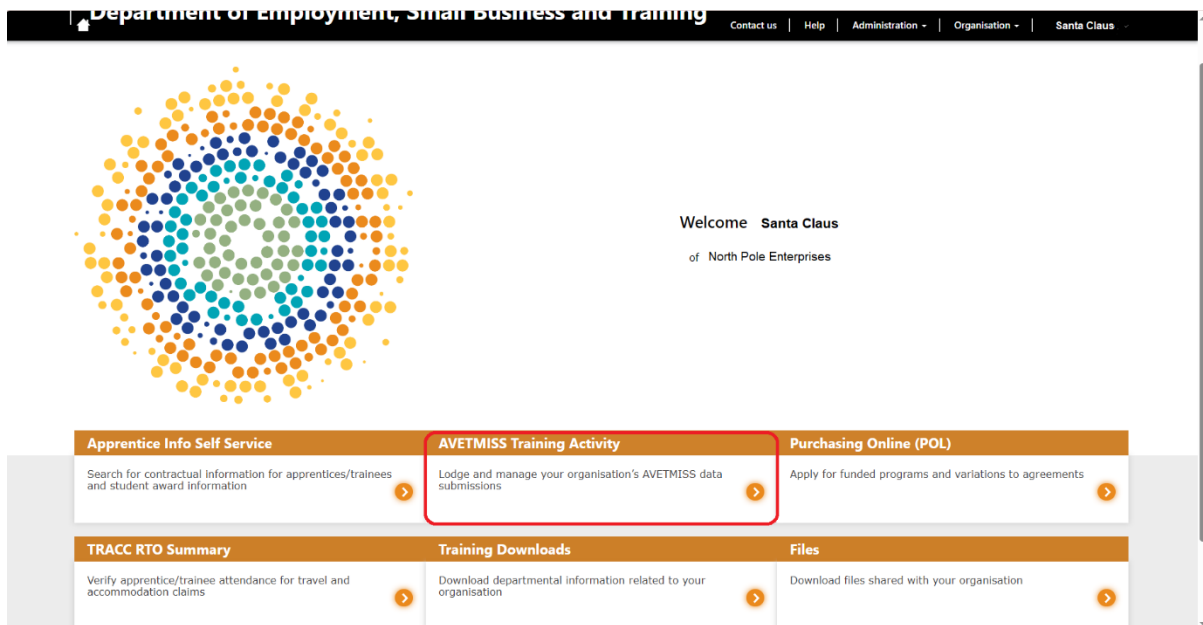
Department of Employment, Small Business and Training

Contact us | Help | Administration ▾ | Organisation ▾ | Santa Claus

Welcome Santa Claus

of North Pole Enterprises

Apprentice Info Self Service

Search for contractual information for apprentices/trainees and student award information

AVETMISS Training Activity

Lodge and manage your organisation's AVETMISS data submissions

Purchasing Online (POL)

Apply for funded programs and variations to agreements

TRACC RTO Summary

Verify apprentice/trainee attendance for travel and accommodation claims

Training Downloads

Download departmental information related to your organisation

Files

Download files shared with your organisation